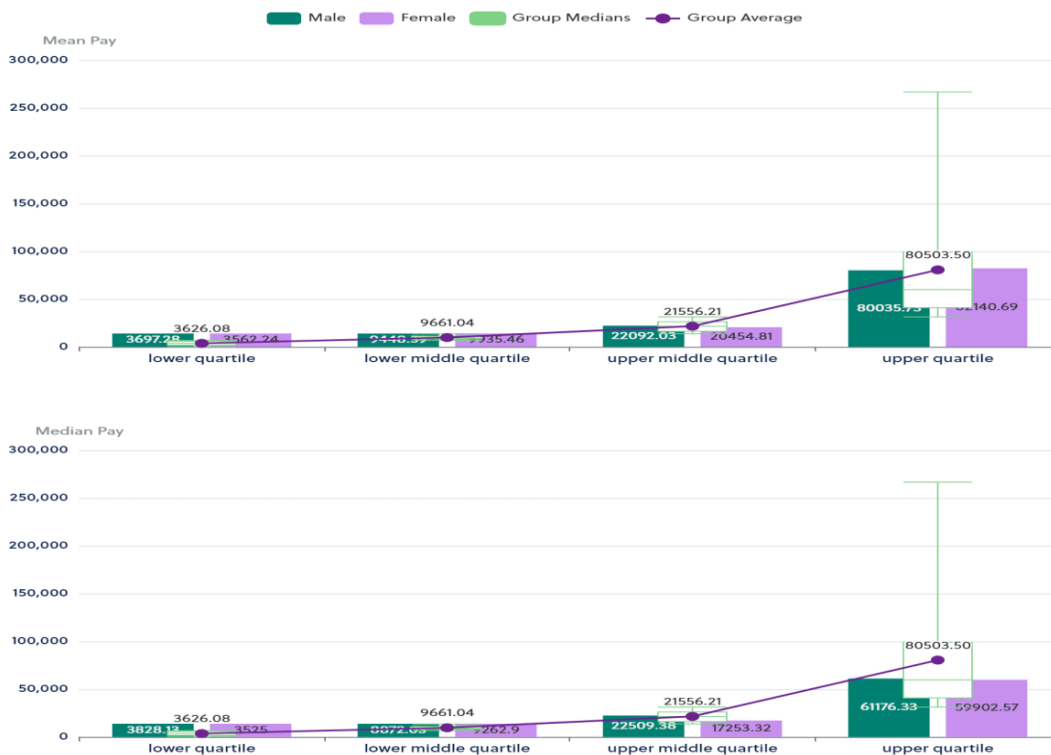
Male Female Group Medians Group Average

Mean Pay

300,000
250,000
200,000
150,000
100,000
50,000
0

3697.28
3626.08
3562.24
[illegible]
9661.04
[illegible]35.46
22092.03
21556.21
20454.81
80035.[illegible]
80503.50
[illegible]2140.69

lower quartile
lower middle quartile
upper middle quartile
upper quartile

Median Pay

300,000
250,000
200,000
150,000
100,000
50,000
0

3828.1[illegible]
3626.08
3525
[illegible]
9661.04
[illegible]262.9
22509.36
21556.21
17253.32
61176.33
80503.50
59902.57

lower quartile
lower middle quartile
upper middle quartile
upper quartile